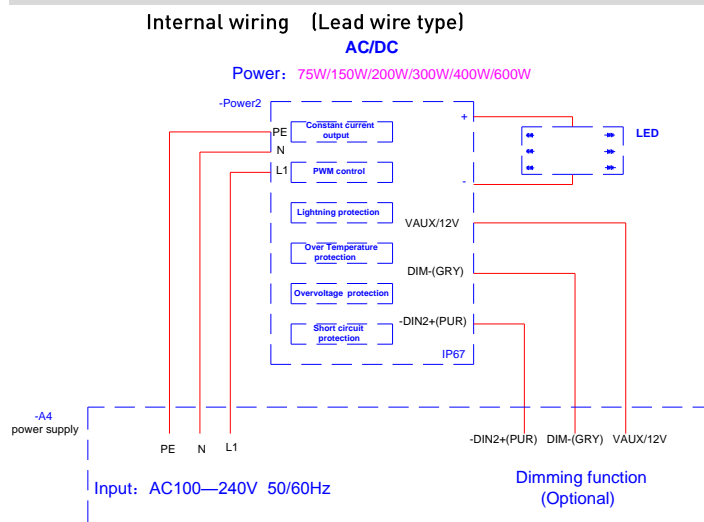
Internal wiring (Lead wire type)
AC/DC

Power：75W/150W/200W/300W/400W/600W

-Power2

PE
N
L1

Constant current output

PWM control

Lightning protection

Over Temperature protection

Overvoltage protection

Short circuit protection

+
-

LED

VAUX/12V

DIM-(GRY)

-DIN2+(PUR)

IP67

-A4
power supply

PE N L1

-DIN2+(PUR) DIM-(GRY) VAUX/12V

Input：AC100—240V 50/60Hz

Dimming function
(Optional)